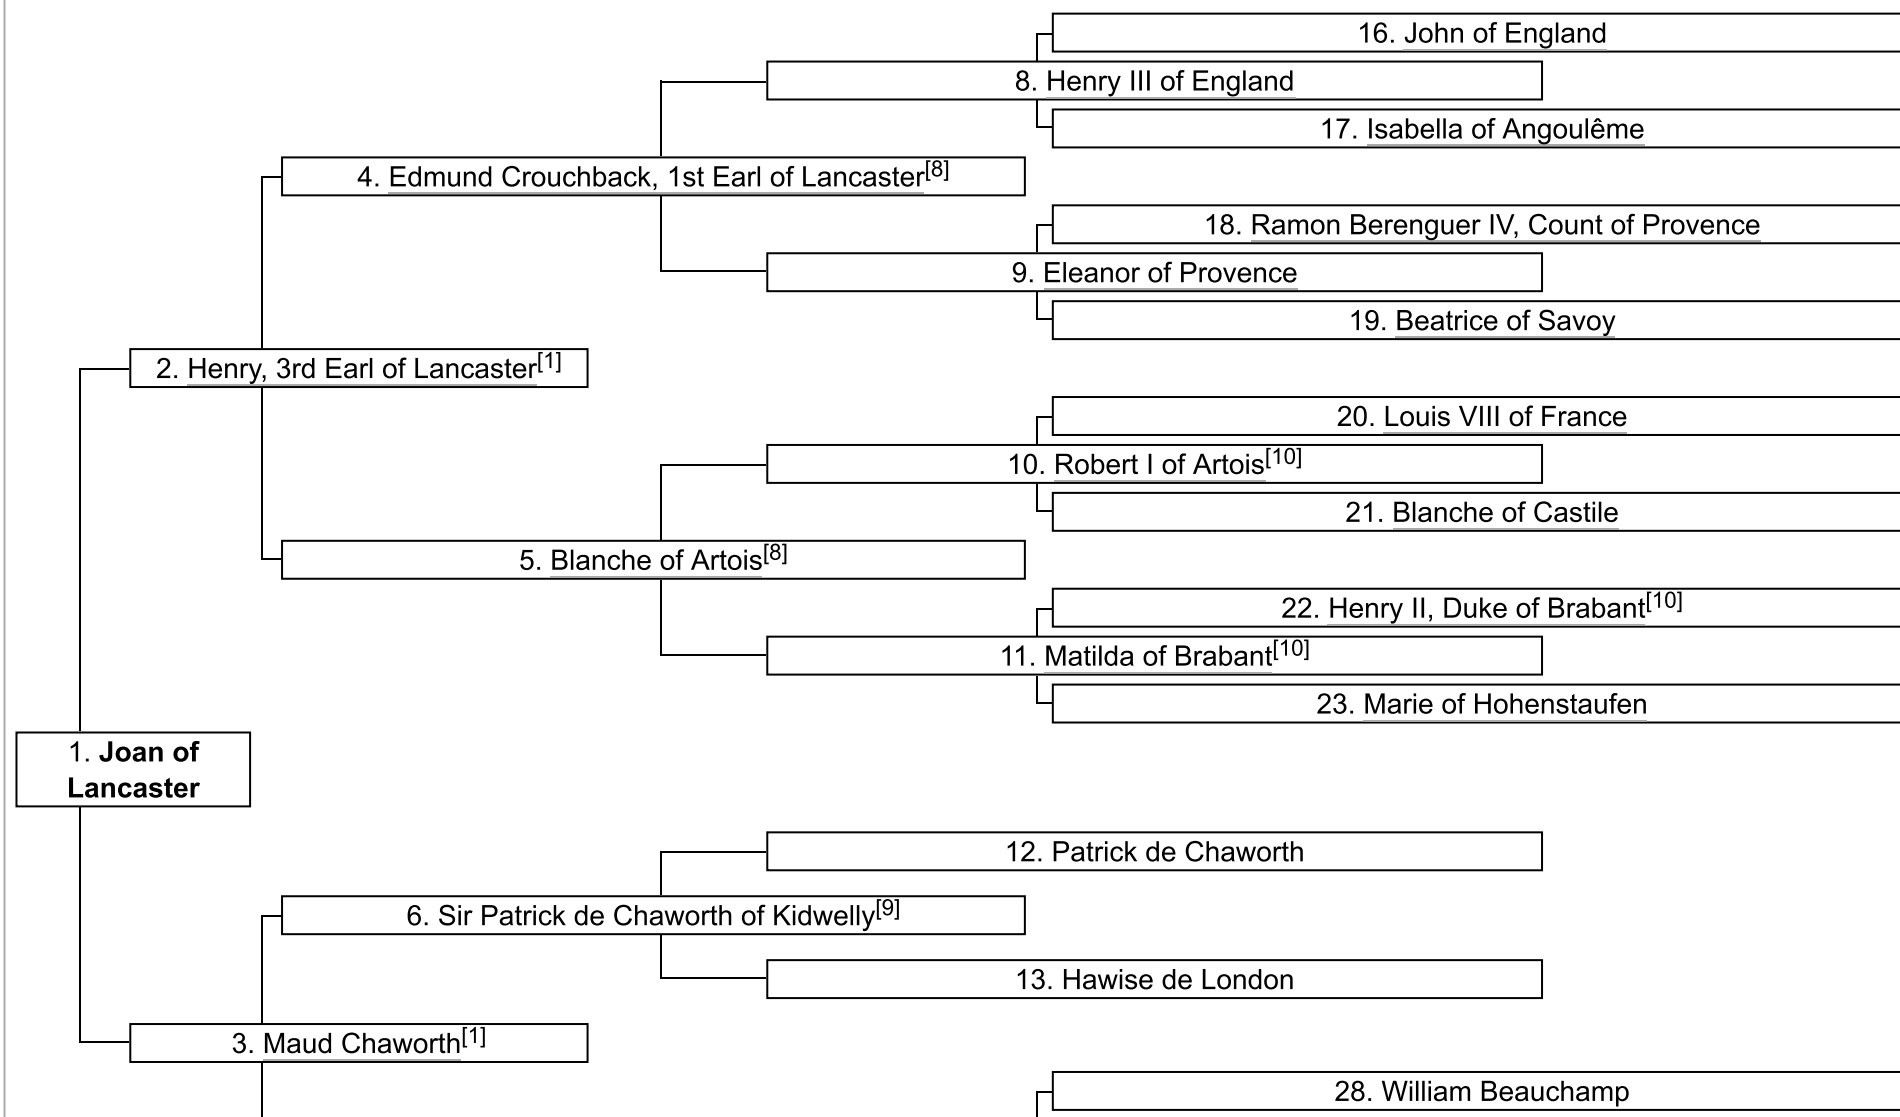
16. John of England

8. Henry III of England

17. Isabella of Angoulême

4. Edmund Crouchback, 1st Earl of Lancaster[8]

18. Ramon Berenguer IV, Count of Provence

9. Eleanor of Provence

19. Beatrice of Savoy

2. Henry, 3rd Earl of Lancaster[1]

20. Louis VIII of France

10. Robert I of Artois[10]

21. Blanche of Castile

5. Blanche of Artois[8]

22. Henry II, Duke of Brabant[10]

11. Matilda of Brabant[10]

23. Marie of Hohenstaufen

1. **Joan of Lancaster**

12. Patrick de Chaworth

6. Sir Patrick de Chaworth of Kidwelly[9]

13. Hawise de London

3. Maud Chaworth[1]

28. William Beauchamp